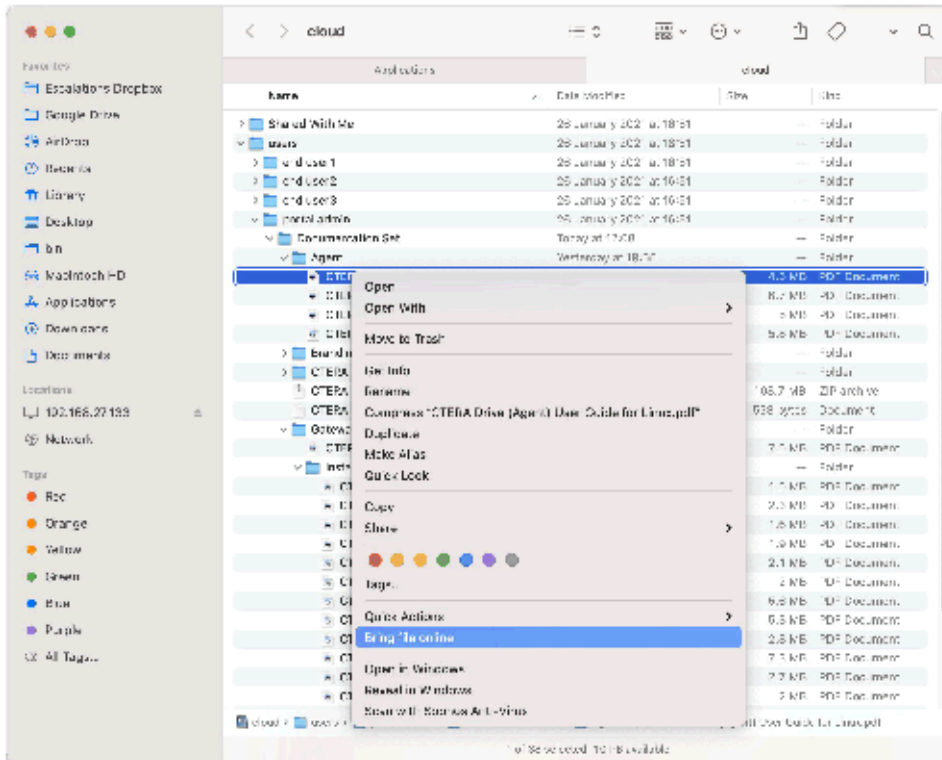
cloud

Favorites
Escalations Dropbox
Google Drive
AirDrop
Recents
Library
Desktop
bin
Macintosh HD
Applications
Downloads
Documents

Locations
192.168.27.133
Network

Tags
Red
Orange
Yellow
Green
Blue
Purple
All Tags...

Applications
cloud

| Name | Date Modified | Size | Kind |
|---|---|---|---|
| Shared With Me | 25 January 2021 at 18:51 | — | Folder |
| users | 25 January 2021 at 18:51 | — | Folder |
| enduser1 | 25 January 2021 at 18:51 | — | Folder |
| enduser2 | 25 January 2021 at 16:51 | — | Folder |
| enduser3 | 25 January 2021 at 16:51 | — | Folder |
| portaladmin | 25 January 2021 at 16:51 | — | Folder |
| Documentation Set | Today at 12:08 | — | Folder |
| Agent | Wednesday at 18:37 | — | Folder |
| CTER | | 4.3 MB | PDF Document |
| CTER | | 6.7 MB | PDF Document |
| CTER | | 5 MB | PDF Document |
| CTER | | 5.5 MB | PDF Document |
| Brandi | | — | Folder |
| CTERA | | — | Folder |
| CTERA | | 106.7 MB | ZIP archive |
| CTERA | | 638 bytes | Document |
| Gatewa | | — | Folder |
| CTER | | 7.1 MB | PDF Document |
| Insta | | — | Folder |
| CT | | 1.7 MB | PDF Document |
| CT | | 2.3 MB | PDF Document |
| CT | | 1.6 MB | PDF Document |
| CT | | 1.9 MB | PDF Document |
| CT | | 2.1 MB | PDF Document |
| CT | | 2 MB | PDF Document |
| CT | | 6.5 MB | PDF Document |
| CT | | 6.5 MB | PDF Document |
| CT | | 2.3 MB | PDF Document |
| CT | | 7.1 MB | PDF Document |
| CT | | 2.7 MB | PDF Document |
| CT | | 2 MB | PDF Document |

Open
Open With
Move to Trash
Get Info
Rename
Compress "CTERA Drive (Agent) User Guide for Linux.pdf"
Duplicate
Make Alias
Quick Look
Copy
Share
Tags...
Quick Actions
Bring file online
Open in Windows
Reveal in Windows
Scan with Sophos Anti-Virus

cloud > users > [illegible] User Guide for Linux.pdf

1 of 36 selected, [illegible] TB available